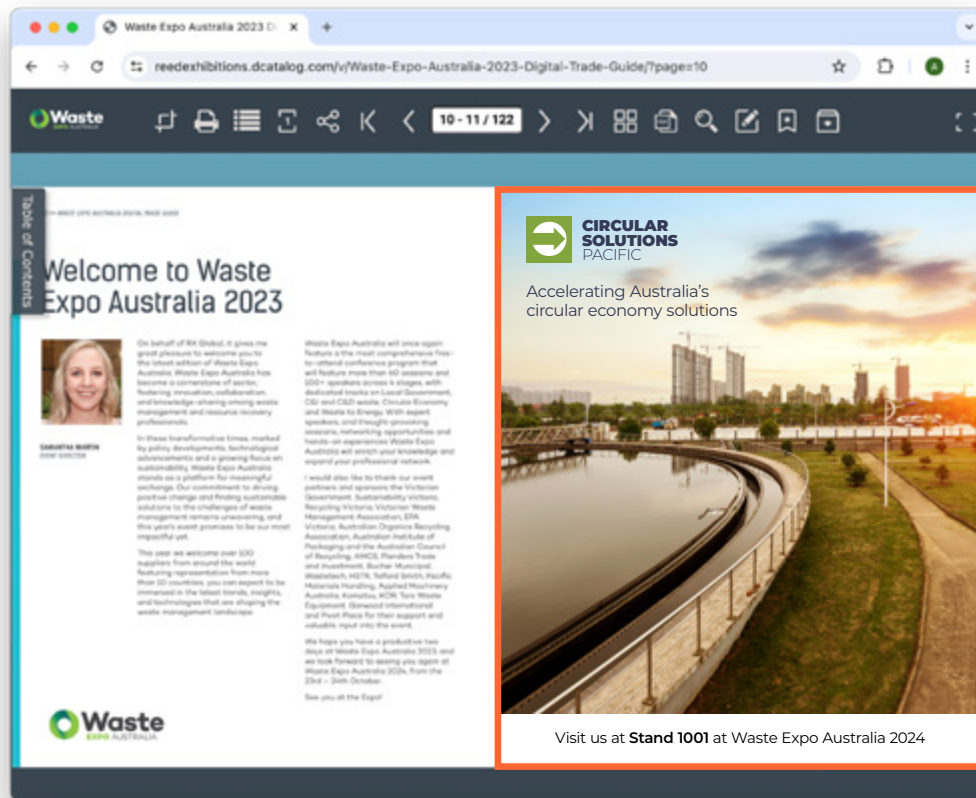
Waste Expo Australia 2023 D ×
+
reedexhibitions.dcatalog.com/v/Waste-Expo-Australia-2023-Digital-Trade-Guide/?page=10

Waste EXPO AUSTRALIA

10 - 11 / 122

Table of Contents

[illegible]

Welcome to Waste Expo Australia 2023

SAMANTHA MARTIN
EVENT DIRECTOR

On behalf of RX Global, it gives me great pleasure to welcome you to the latest edition of Waste Expo Australia. Waste Expo Australia has become a cornerstone of sector, fostering innovation, collaboration, and knowledge-sharing among waste management and resource recovery professionals.

In these transformative times, marked by policy developments, technological advancements and a growing focus on sustainability, Waste Expo Australia stands as a platform for meaningful exchange. Our commitment to driving positive change and finding sustainable solutions to the challenges of waste management remains unwavering, and this year's event promises to be our most impactful yet.

This year we welcome over 100 suppliers from around the world featuring representation from more than 10 countries, you can expect to be immersed in the latest trends, insights, and technologies that are shaping the waste management landscape.

Waste Expo Australia will once again feature a the most comprehensive free-to-attend conference program that will feature more than 60 sessions and 100+ speakers across 4 stages, with dedicated tracks on Local Government, C&I and C&D waste, Circular Economy and Waste to Energy. With expert speakers, and thought-provoking sessions, networking opportunities and hands-on experiences Waste Expo Australia will enrich your knowledge and expand your professional network.

I would also like to thank our event partners and sponsors the Victorian Government, Sustainability Victoria, Recycling Victoria, Victorian Waste Management Association, EPA Victoria, Australian Organics Recycling Association, Australian Institute of Packaging and the Australian Council of Recycling, AMCS, Flanders Trade and Investment, Bucher Municipal, Wastetech, HSTK, Telford Smith, Pacific Materials Handling, Applied Machinery Australia, Komatsu, KOR, Toro Waste Equipment, Gonwood International and Pivot Place for their support and valuable input into the event.

We hope you have a productive two days at Waste Expo Australia 2023, and we look forward to seeing you again at Waste Expo Australia 2024, from the 23rd – 24th October.

See you at the Expo!

Waste EXPO AUSTRALIA

CIRCULAR SOLUTIONS PACIFIC

Accelerating Australia's circular economy solutions

Visit us at **Stand 1001** at Waste Expo Australia 2024